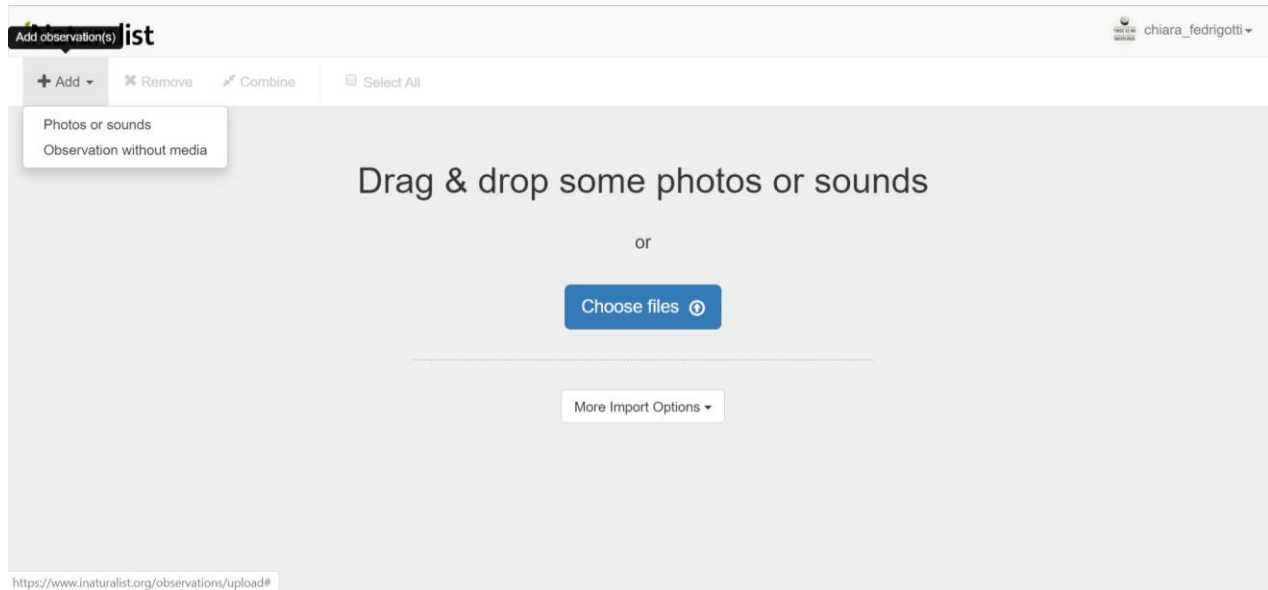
Add observation(s) list

chiara_fedrigotti

+ Add
Remove
Combine
Select All

Photos or sounds
Observation without media

Drag & drop some photos or sounds

or

Choose files

More Import Options

https://www.inaturalist.org/observations/upload#